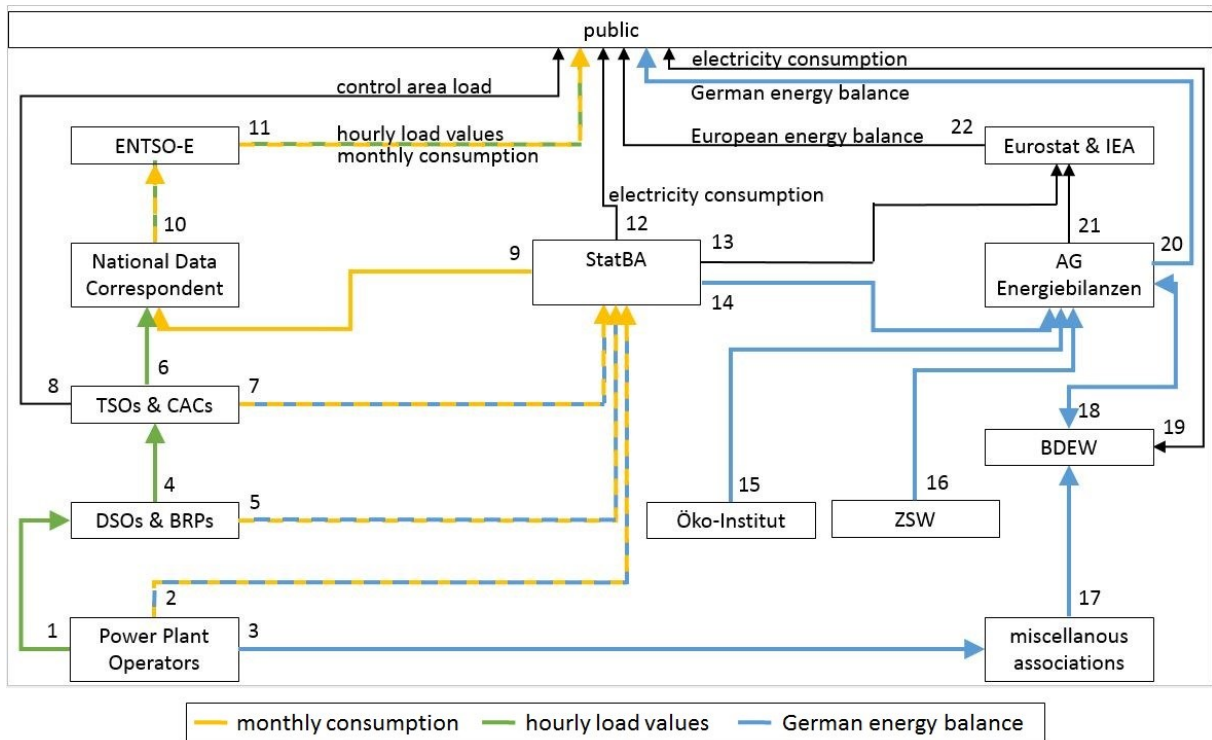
public

control area load

electricity consumption

German energy balance

European energy balance

22

Eurostat & IEA

ENTSO-E

11

hourly load values

monthly consumption

10

electricity consumption

12

National Data Correspondent

9

StatBA

13

14

21

20

AG Energiebilanzen

6

8

TSOs & CACs

7

18

BDEW

19

4

DSOs & BRPs

5

15

Öko-Institut

16

ZSW

17

2

1

Power Plant Operators

3

miscellanous associations

monthly consumption

hourly load values

German energy balance